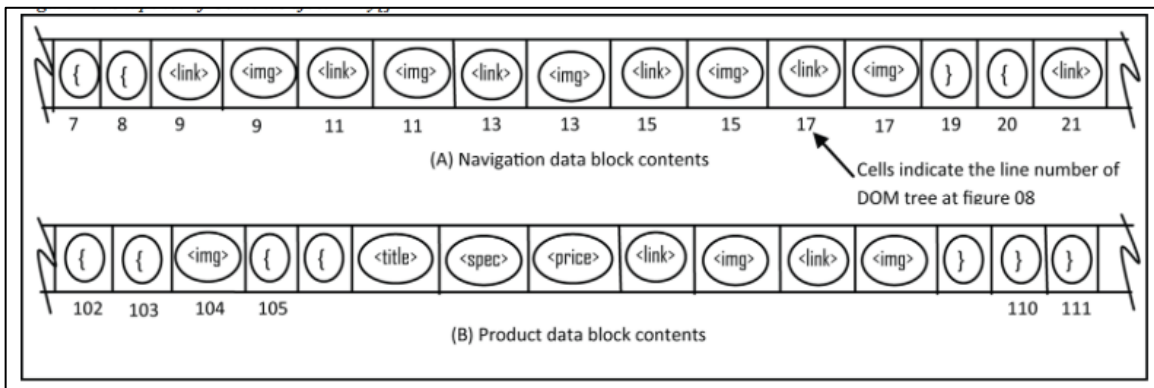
{ { <link> <img> <link> <img> <link> <img> <link> <img> <link> <img> } { <link>
7 8 9 9 11 11 13 13 15 15 17 17 19 20 21

(A) Navigation data block contents

Cells indicate the line number of DOM tree at figure 08

{ { <img> { { <title> <spec> <price> <link> <img> <link> <img> } } }
102 103 104 105 110 111

(B) Product data block contents